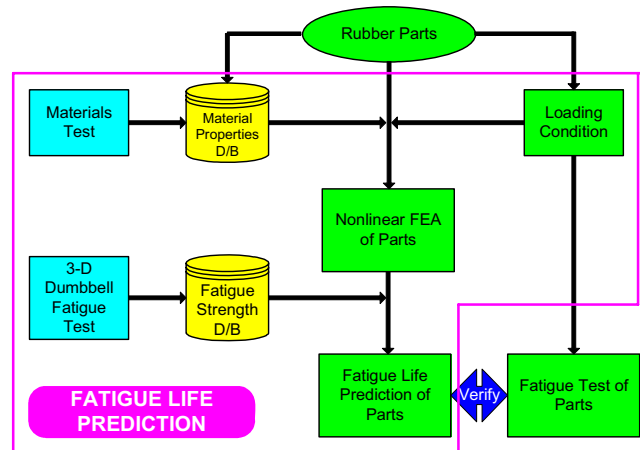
Rubber Parts

Materials Test

Material Properties D/B

Loading Condition

Nonlinear FEA of Parts

3-D Dumbbell Fatigue Test

Fatigue Strength D/B

FATIGUE LIFE PREDICTION

Fatigue Life Prediction of Parts

Verify

Fatigue Test of Parts